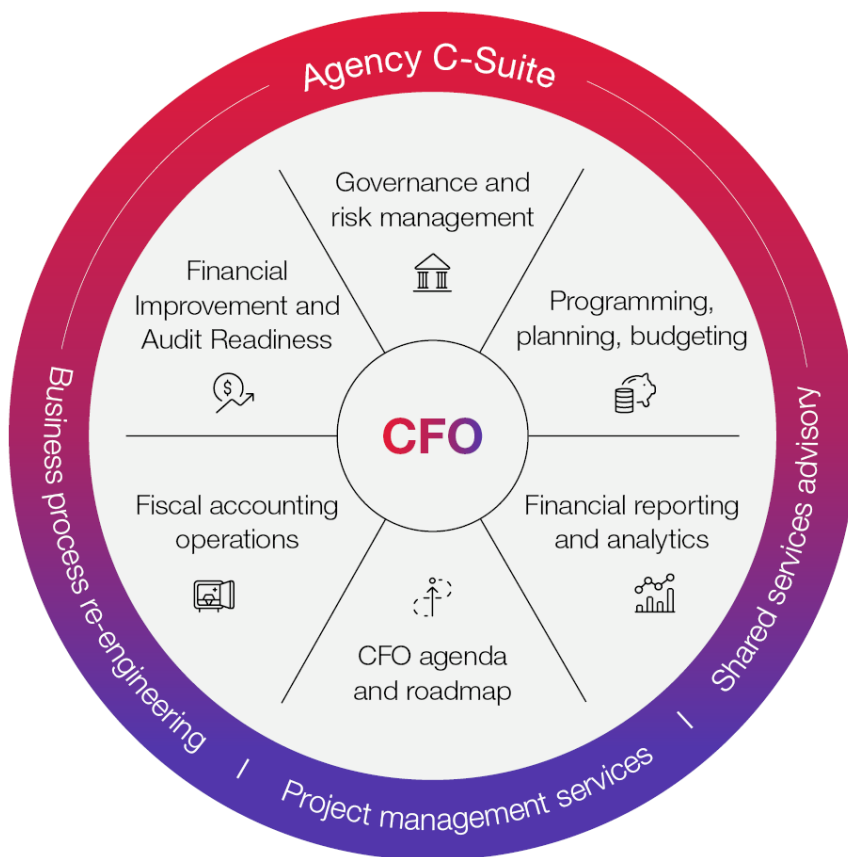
Agency C-Suite

Governance and risk management

Financial Improvement and Audit Readiness

Programming, planning, budgeting

CFO

Fiscal accounting operations

Financial reporting and analytics

CFO agenda and roadmap

Business process re-engineering

Shared services advisory

Project management services